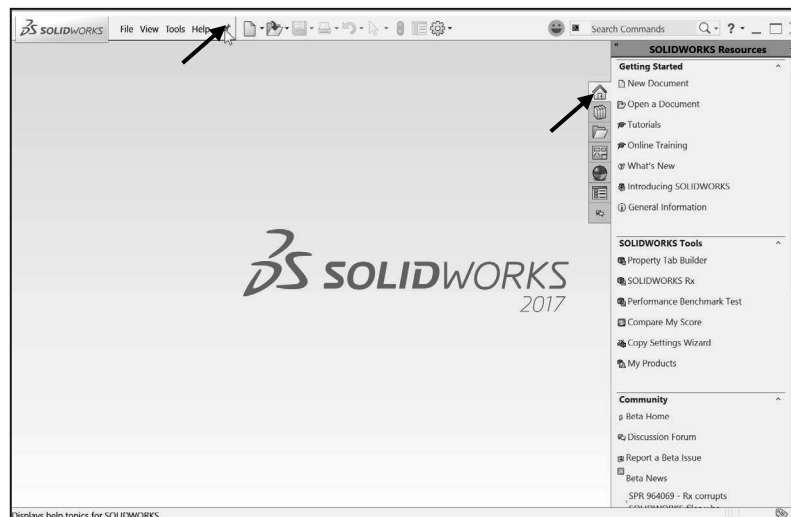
SOLIDWORKS File View Tools Help

Search Commands

SOLIDWORKS Resources

Getting Started
New Document
Open a Document
Tutorials
Online Training
What's New
Introducing SOLIDWORKS
General Information

SOLIDWORKS 2017

SOLIDWORKS Tools
Property Tab Builder
SOLIDWORKS Rx
Performance Benchmark Test
Compare My Score
Copy Settings Wizard
My Products

Community
Beta Home
Discussion Forum
Report a Beta Issue
Beta News
SPR 964069 - Rx corrupts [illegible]

Displays help topics for SOLIDWORKS